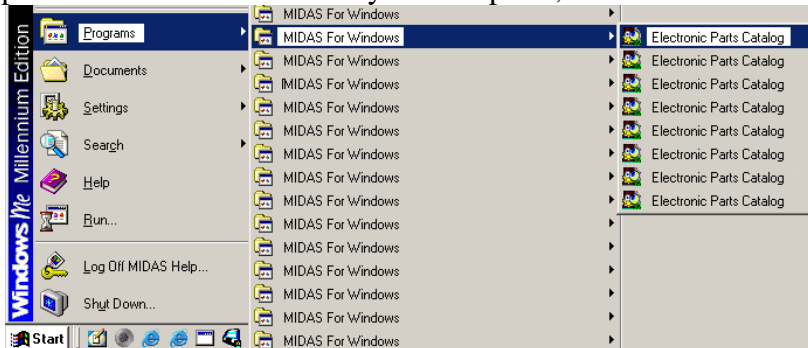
Windows Me Millennium Edition

Programs
Documents
Settings
Search
Help
Run...
Log Off MIDAS Help...
Shut Down...

Start

MIDAS For Windows
MIDAS For Windows
MIDAS For Windows
MIDAS For Windows
MIDAS For Windows
MIDAS For Windows
MIDAS For Windows
MIDAS For Windows
MIDAS For Windows
MIDAS For Windows
MIDAS For Windows
MIDAS For Windows
MIDAS For Windows
MIDAS For Windows
MIDAS For Windows
MIDAS For Windows

Electronic Parts Catalog
Electronic Parts Catalog
Electronic Parts Catalog
Electronic Parts Catalog
Electronic Parts Catalog
Electronic Parts Catalog
Electronic Parts Catalog
Electronic Parts Catalog